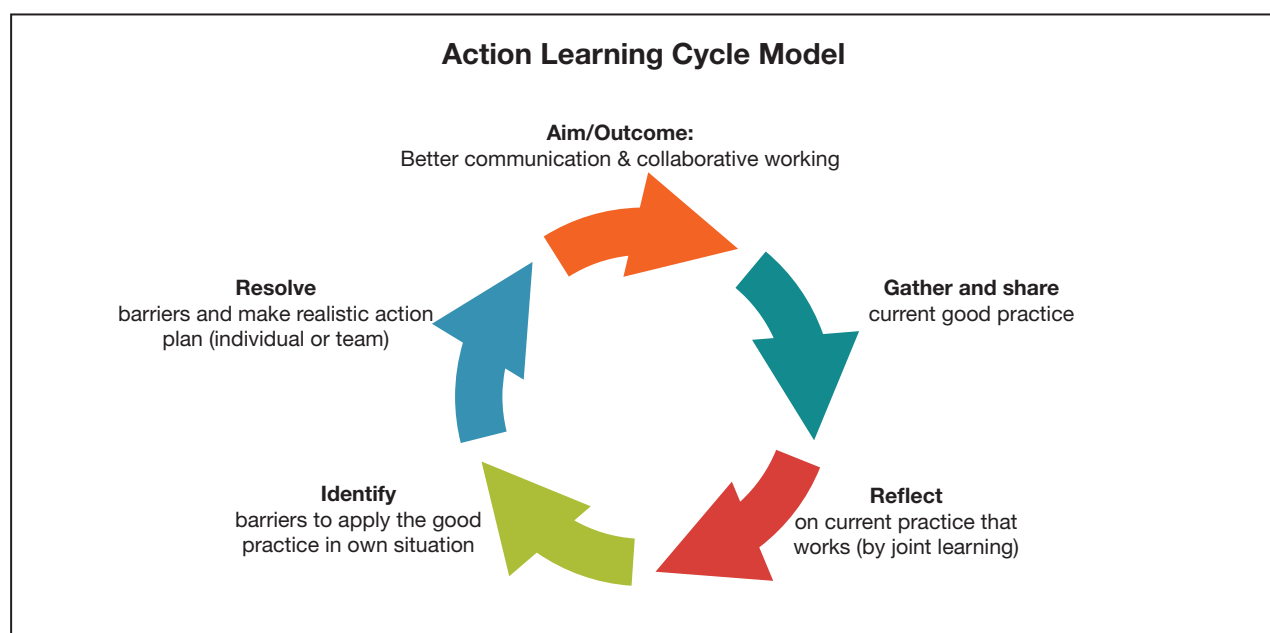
Action Learning Cycle Model

Aim/Outcome:
Better communication & collaborative working

Gather and share
current good practice

Reflect
on current practice that works (by joint learning)

Identify
barriers to apply the good practice in own situation

Resolve
barriers and make realistic action plan (individual or team)